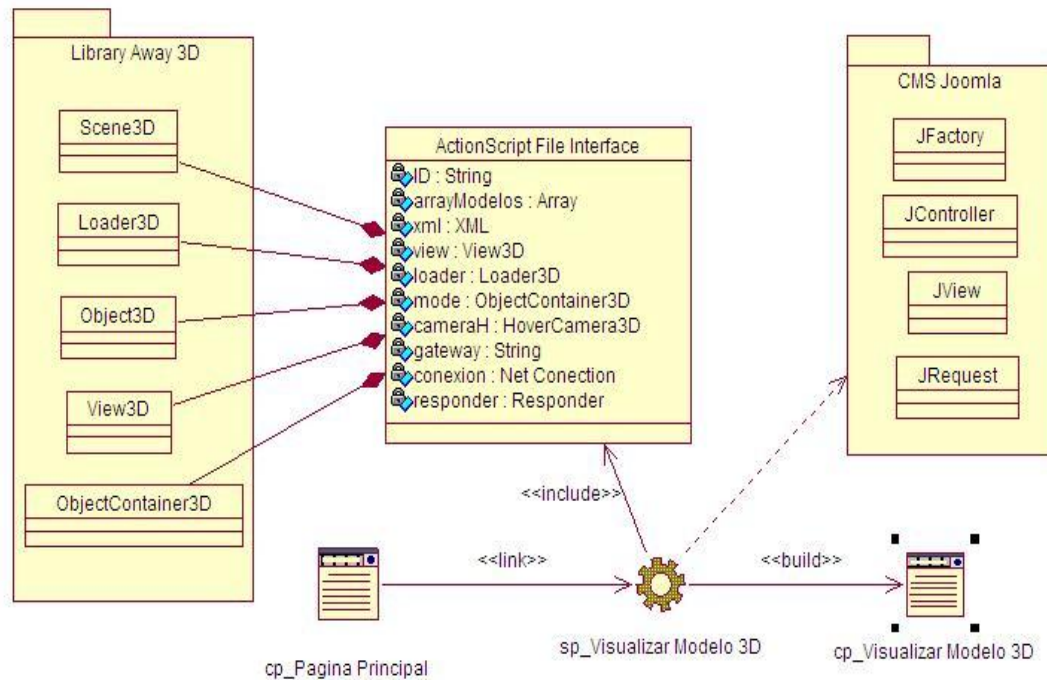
Library Away 3D

Scene3D

Loader3D

Object3D

View3D

ObjectContainer3D

ActionScript File Interface

ID : String
arrayModelos : Array
xml : XML
view : View3D
loader : Loader3D
mode : ObjectContainer3D
cameraH : HoverCamera3D
gateway : String
conexion : Net Conection
responder : Responder

CMS Joomla

JFactory

JController

JView

JRequest

<<include>>

<<link>>

<<build>>

cp_Pagina Principal

sp_Visualizar Modelo 3D

cp_Visualizar Modelo 3D